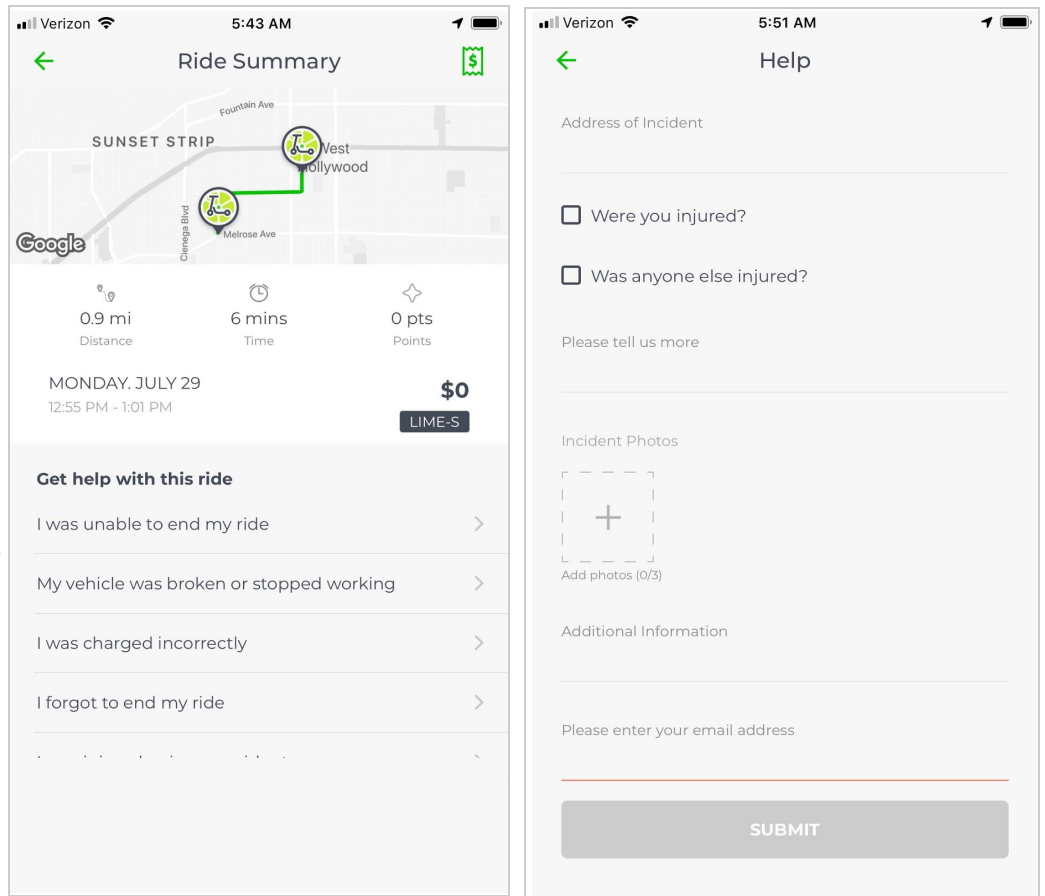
Verizon 5:43 AM

Ride Summary

Fountain Ave
SUNSET STRIP
West Hollywood
Cienega Blvd
Melrose Ave
Google

0.9 mi
Distance

6 mins
Time

0 pts
Points

MONDAY. JULY 29
12:55 PM - 1:01 PM

$0
LIME-S

Get help with this ride

I was unable to end my ride

My vehicle was broken or stopped working

I was charged incorrectly

I forgot to end my ride

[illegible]

Verizon 5:51 AM

Help

Address of Incident

Were you injured?

Was anyone else injured?

Please tell us more

Incident Photos

Add photos (0/3)

Additional Information

Please enter your email address

SUBMIT